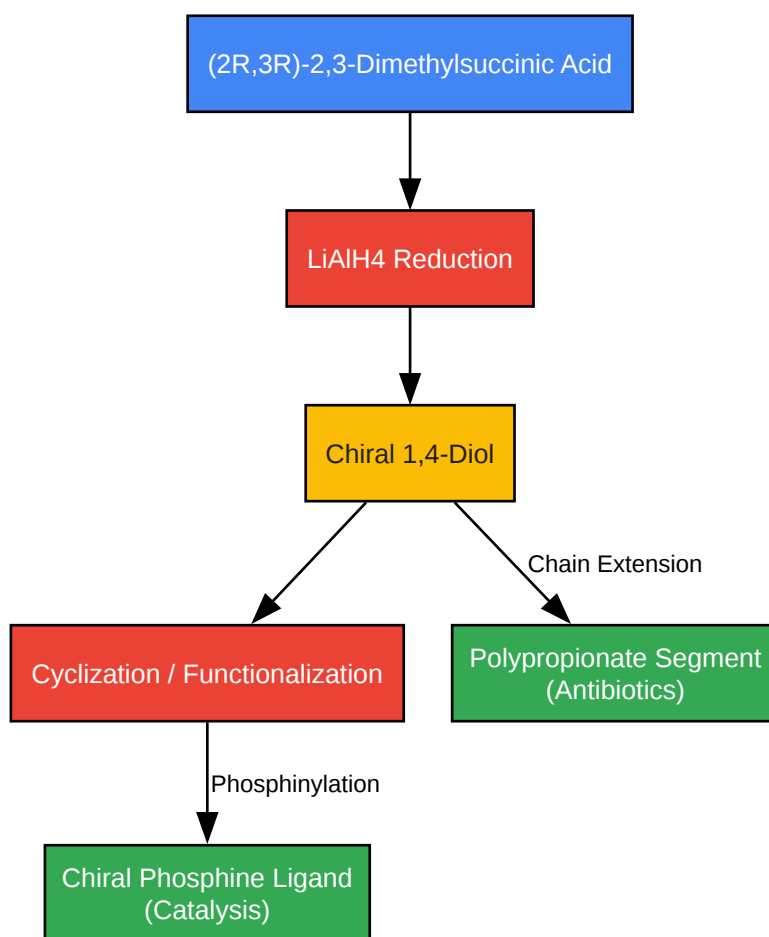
(2R,3R)-2,3-Dimethylsuccinic Acid

LiAlH4 Reduction

Chiral 1,4-Diol

Chain Extension

Cyclization / Functionalization

Polypropionate Segment (Antibiotics)

Phosphinylation

Chiral Phosphine Ligand (Catalysis)